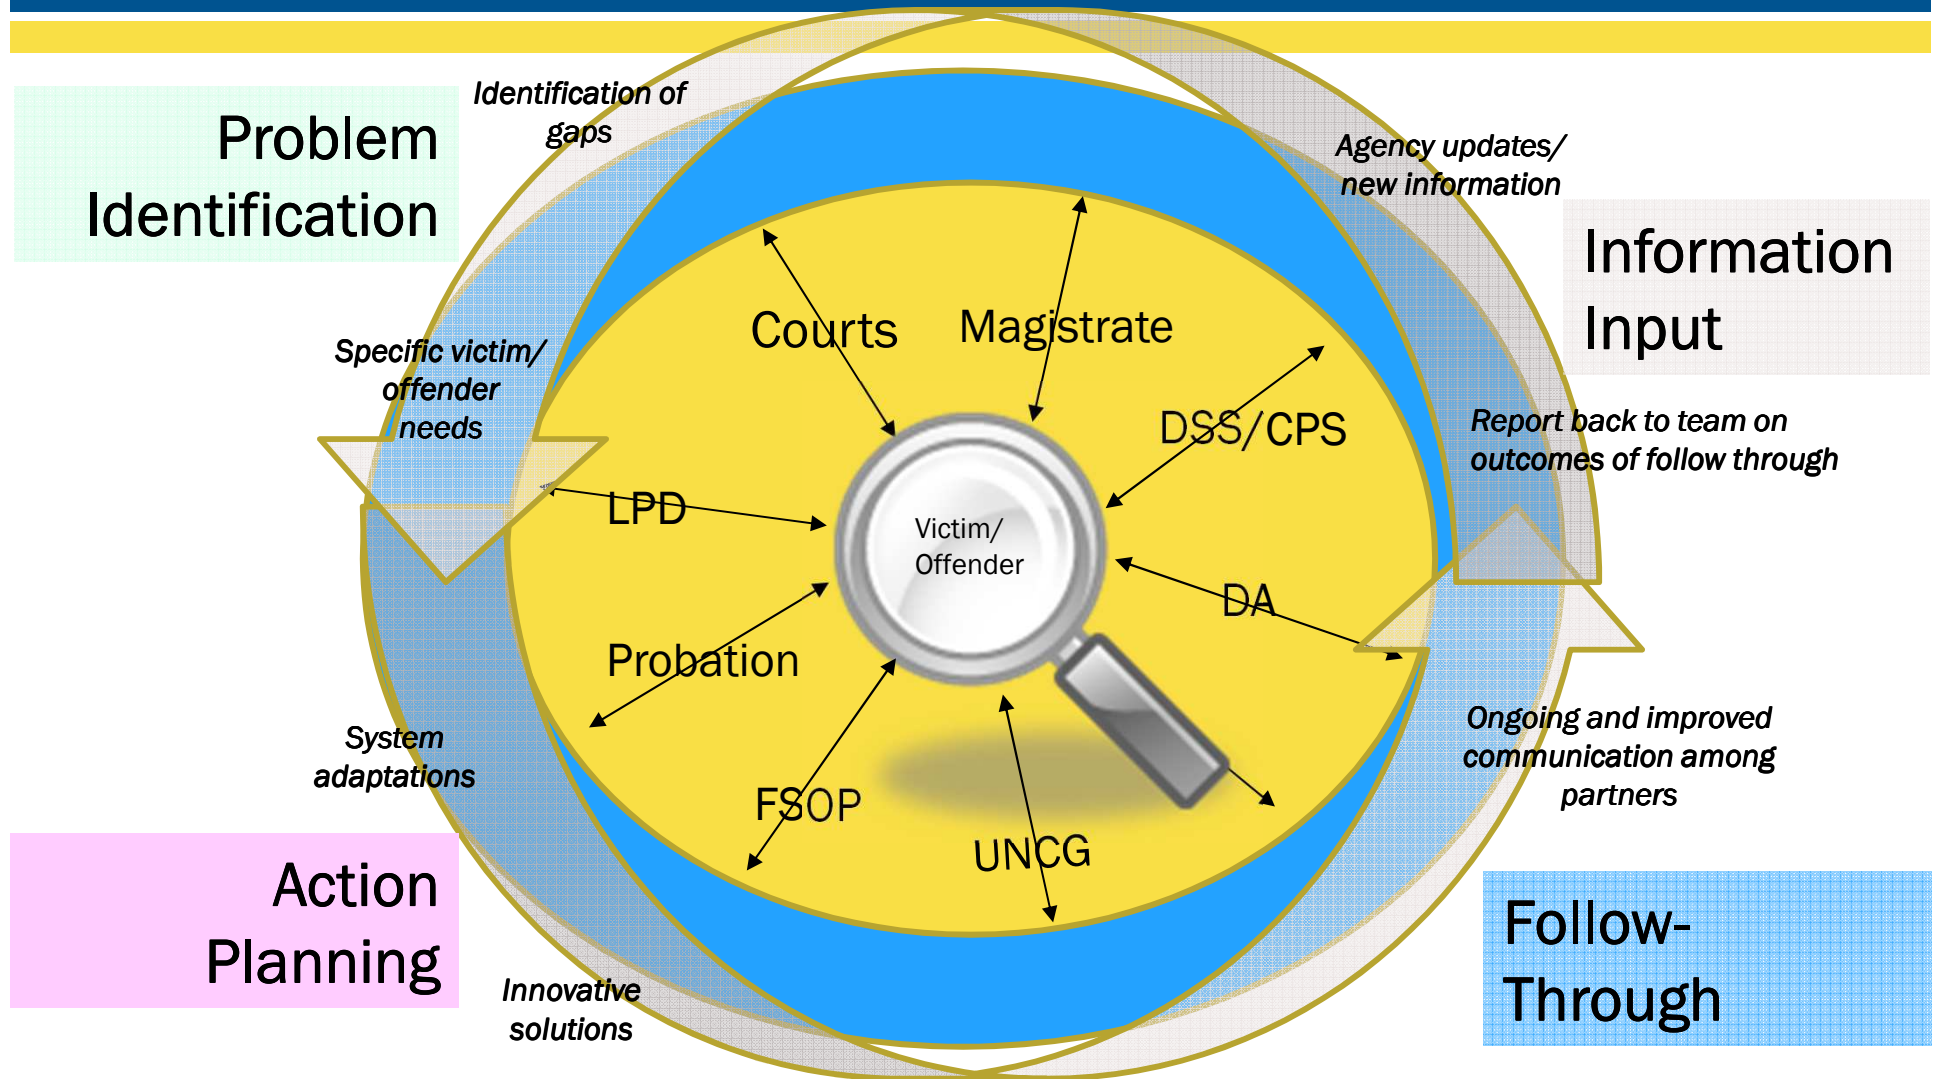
Problem Identification

Identification of gaps

Agency updates/ new information

Information Input

Specific victim/ offender needs

Courts

Magistrate

DSS/CPS

LPD

Victim/ Offender

DA

Report back to team on outcomes of follow through

Probation

FSOP

UNCG

System adaptations

Ongoing and improved communication among partners

Action Planning

Innovative solutions

Follow-Through